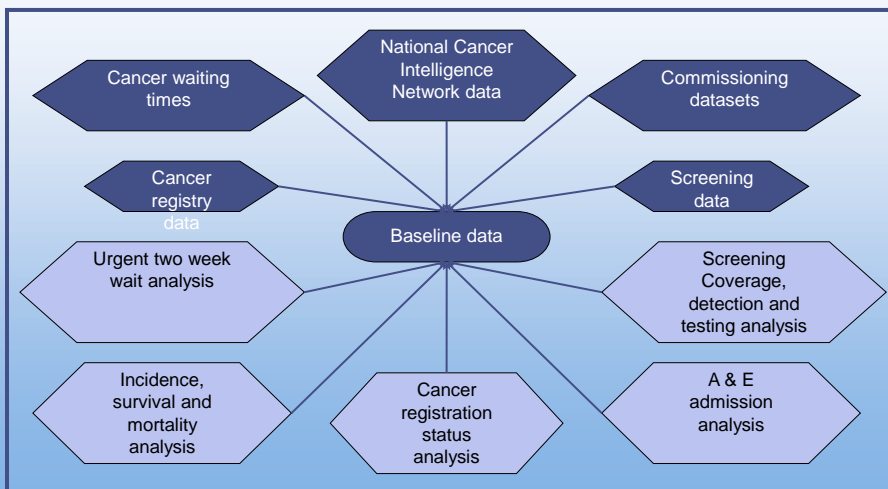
National Cancer Intelligence Network data

Cancer waiting times

Commissioning datasets

Cancer registry data

Screening data

Baseline data

Urgent two week wait analysis

Screening Coverage, detection and testing analysis

Incidence, survival and mortality analysis

Cancer registration status analysis

A & E admission analysis